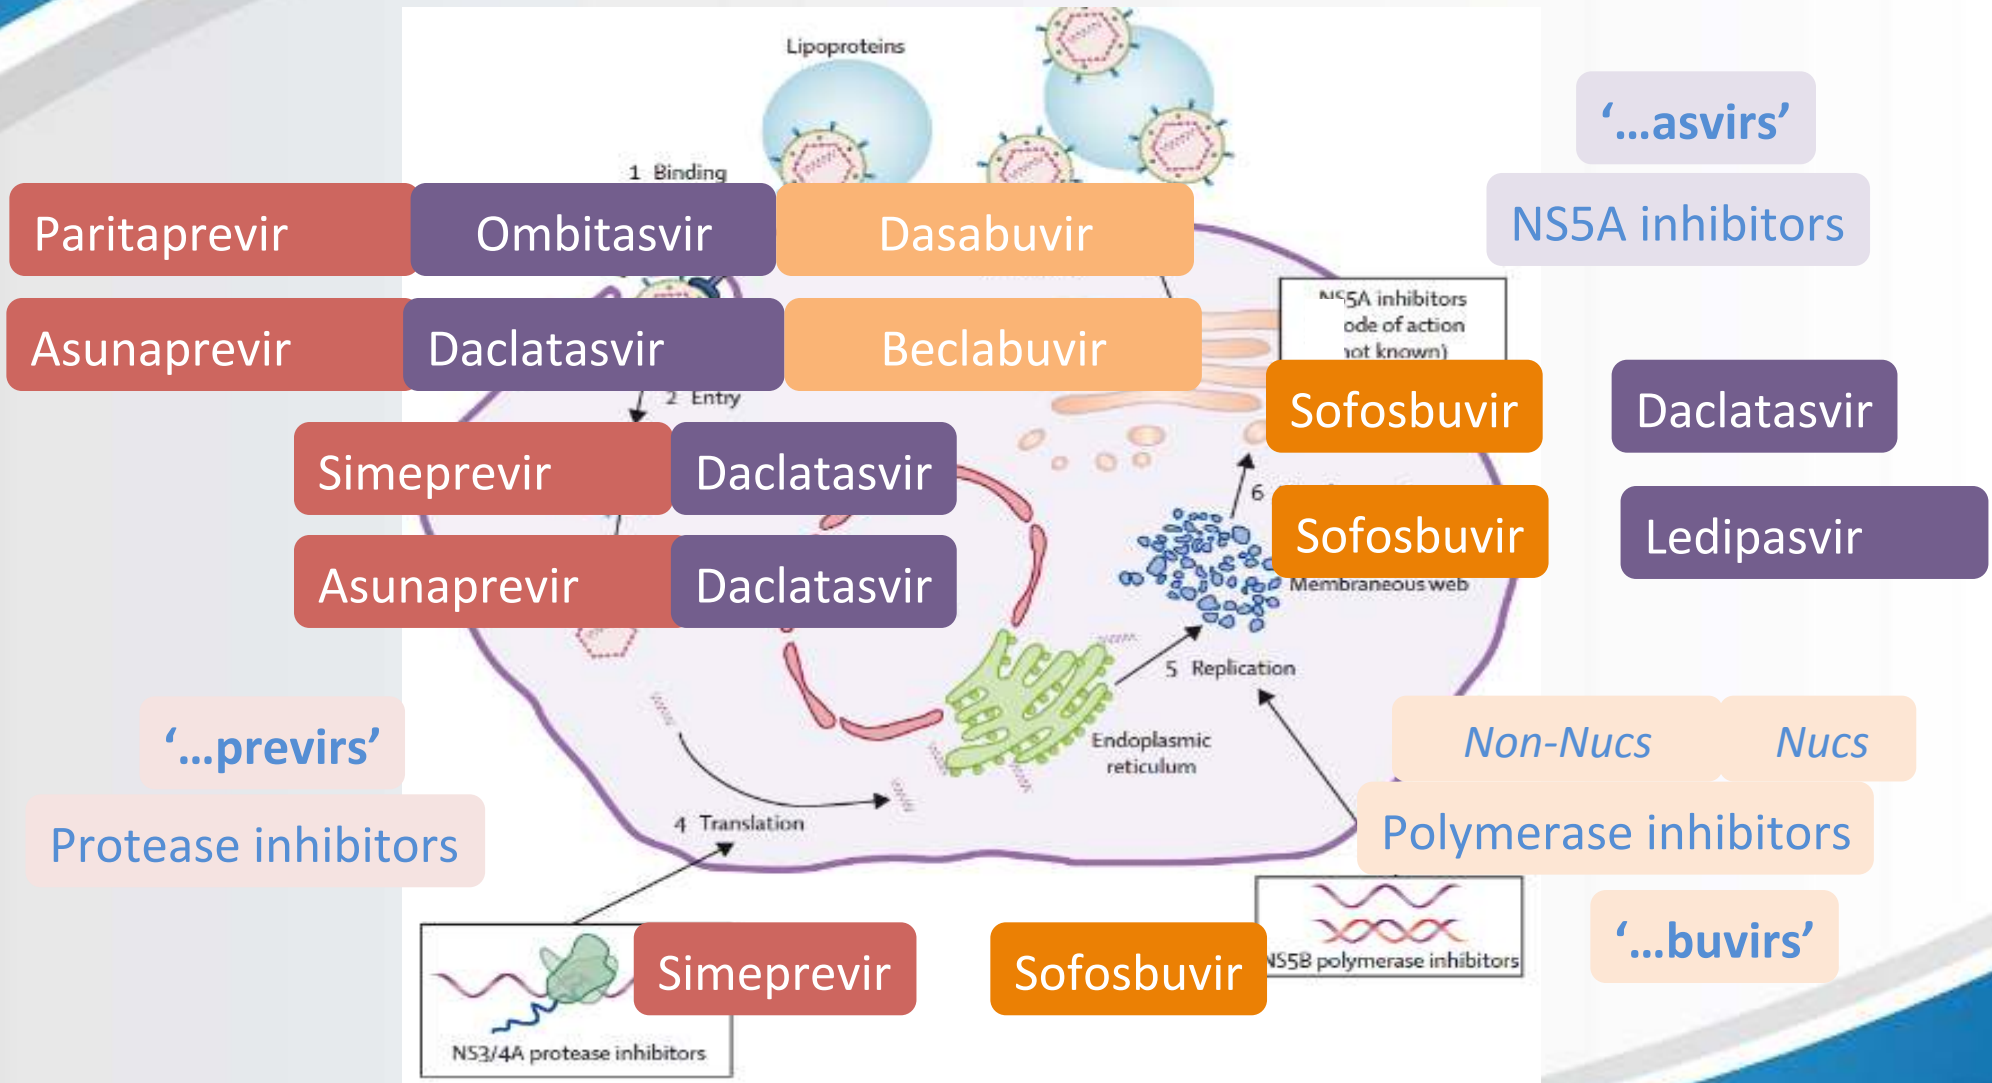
Lipoproteins

1 Binding

Paritaprevir

Ombitasvir

Dasabuvir

Asunaprevir

Daclatasvir

Beclabuvir

2 Entry

'...asvirs'

NS5A inhibitors

N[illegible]5A inhibitors
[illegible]ode of action
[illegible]ot known)

Sofosbuvir

Daclatasvir

Simeprevir

Daclatasvir

6

Sofosbuvir

Ledipasvir

Asunaprevir

Daclatasvir

Membraneous web

5 Replication

'...previrs'

Protease inhibitors

Endoplasmic reticulum

Non-Nucs

Nucs

Polymerase inhibitors

4 Translation

'...buvirs'

Simeprevir

Sofosbuvir

NS5B polymerase inhibitors

NS3/4A protease inhibitors